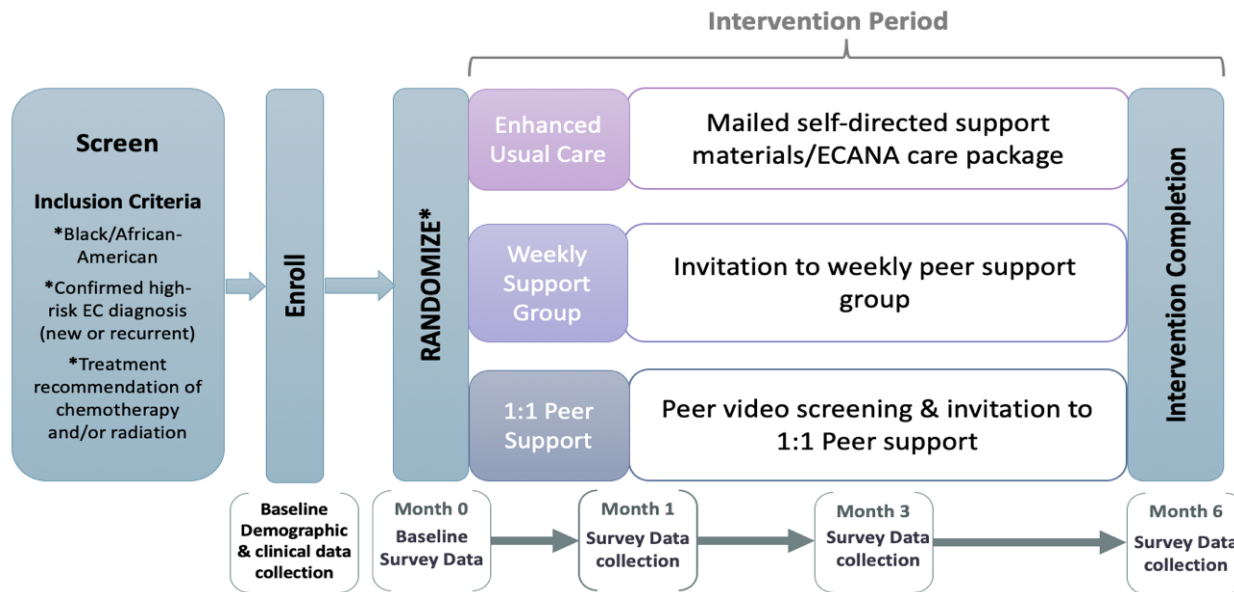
Intervention Period

Screen

Inclusion Criteria

*Black/African-American

*Confirmed high-risk EC diagnosis (new or recurrent)

*Treatment recommendation of chemotherapy and/or radiation

Enroll

RANDOMIZE*

Enhanced Usual Care

Mailed self-directed support materials/ECANA care package

Weekly Support Group

Invitation to weekly peer support group

1:1 Peer Support

Peer video screening & invitation to 1:1 Peer support

Intervention Completion

Baseline Demographic & clinical data collection

Month 0
Baseline Survey Data

Month 1
Survey Data collection

Month 3
Survey Data collection

Month 6
Survey Data collection